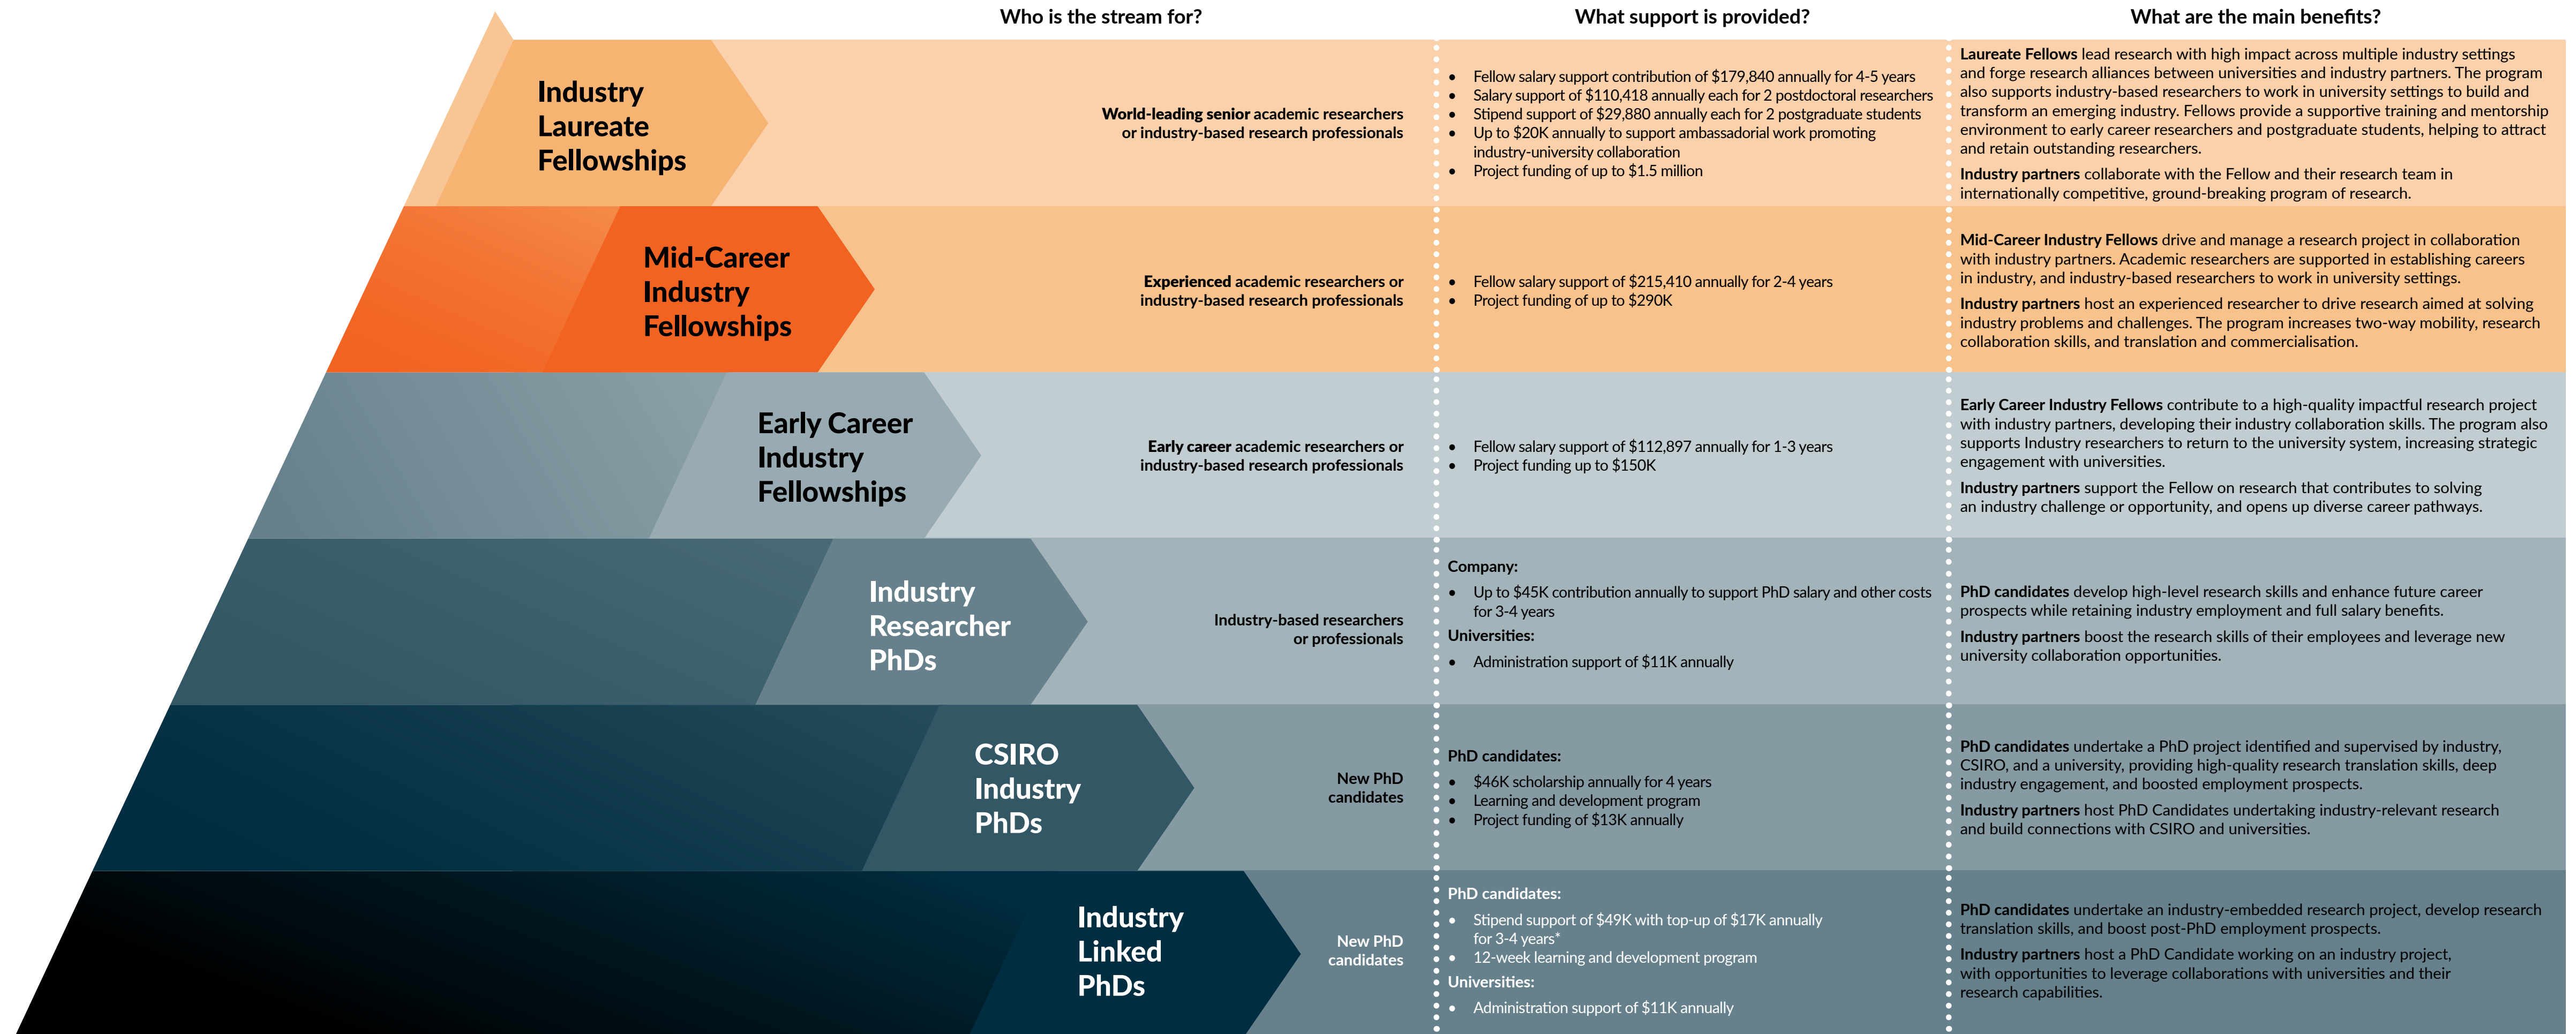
| | Who is the stream for? | What support is provided? | What are the main benefits? |
|---|---|---|---|
| Industry Laureate Fellowships | World-leading senior academic researchers or industry-based research professionals | • Fellow salary support contribution of $179,840 annually for 4-5 years • Salary support of $110,418 annually each for 2 postdoctoral researchers • Stipend support of $29,880 annually each for 2 postgraduate students • Up to $20K annually to support ambassadorial work promoting industry-university collaboration • Project funding of up to $1.5 million | Laureate Fellows lead research with high impact across multiple industry settings and forge research alliances between universities and industry partners. The program also supports industry-based researchers to work in university settings to build and transform an emerging industry. Fellows provide a supportive training and mentorship environment to early career researchers and postgraduate students, helping to attract and retain outstanding researchers. Industry partners collaborate with the Fellow and their research team in internationally competitive, ground-breaking program of research. |
| Mid-Career Industry Fellowships | Experienced academic researchers or industry-based research professionals | • Fellow salary support of $215,410 annually for 2-4 years • Project funding of up to $290K | Mid-Career Industry Fellows drive and manage a research project in collaboration with industry partners. Academic researchers are supported in establishing careers in industry, and industry-based researchers to work in university settings. Industry partners host an experienced researcher to drive research aimed at solving industry problems and challenges. The program increases two-way mobility, research collaboration skills, and translation and commercialisation. |
| Early Career Industry Fellowships | Early career academic researchers or industry-based research professionals | • Fellow salary support of $112,897 annually for 1-3 years • Project funding up to $150K | Early Career Industry Fellows contribute to a high-quality impactful research project with industry partners, developing their industry collaboration skills. The program also supports Industry researchers to return to the university system, increasing strategic engagement with universities. Industry partners support the Fellow on research that contributes to solving an industry challenge or opportunity, and opens up diverse career pathways. |
| Industry Researcher PhDs | Industry-based researchers or professionals | Company: • Up to $45K contribution annually to support PhD salary and other costs for 3-4 years Universities: • Administration support of $11K annually | PhD candidates develop high-level research skills and enhance future career prospects while retaining industry employment and full salary benefits. Industry partners boost the research skills of their employees and leverage new university collaboration opportunities. |
| CSIRO Industry PhDs | New PhD candidates | PhD candidates: • $46K scholarship annually for 4 years • Learning and development program • Project funding of $13K annually | PhD candidates undertake a PhD project identified and supervised by industry, CSIRO, and a university, providing high-quality research translation skills, deep industry engagement, and boosted employment prospects. Industry partners host PhD Candidates undertaking industry-relevant research and build connections with CSIRO and universities. |
| Industry Linked PhDs | New PhD candidates | PhD candidates: • Stipend support of $49K with top-up of $17K annually for 3-4 years* • 12-week learning and development program Universities: • Administration support of $11K annually | PhD candidates undertake an industry-embedded research project, develop research translation skills, and boost post-PhD employment prospects. Industry partners host a PhD Candidate working on an industry project, with opportunities to leverage collaborations with universities and their research capabilities. |